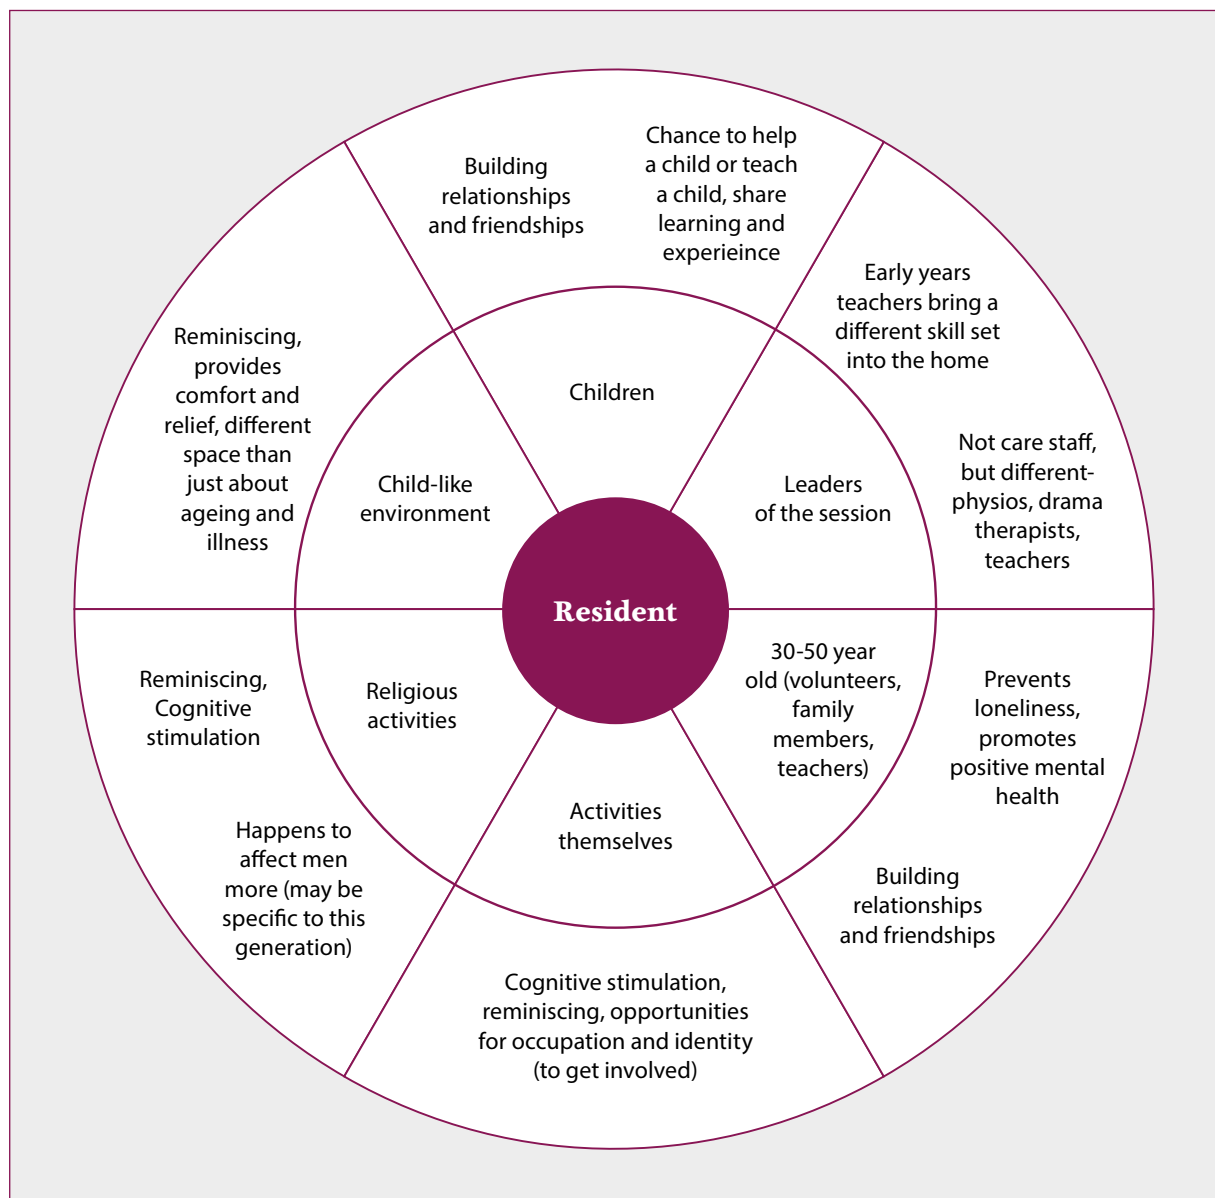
Resident

Children

Building relationships and friendships

Chance to help a child or teach a child, share learning and experieince

Leaders of the session

Early years teachers bring a different skill set into the home

Not care staff, but different- physios, drama therapists, teachers

30-50 year old (volunteers, family members, teachers)

Prevents loneliness, promotes positive mental health

Building relationships and friendships

Activities themselves

Cognitive stimulation, reminiscing, opportunities for occupation and identity (to get involved)

Religious activities

Reminiscing, Cognitive stimulation

Happens to affect men more (may be specific to this generation)

Child-like environment

Reminiscing, provides comfort and relief, different space than just about ageing and illness